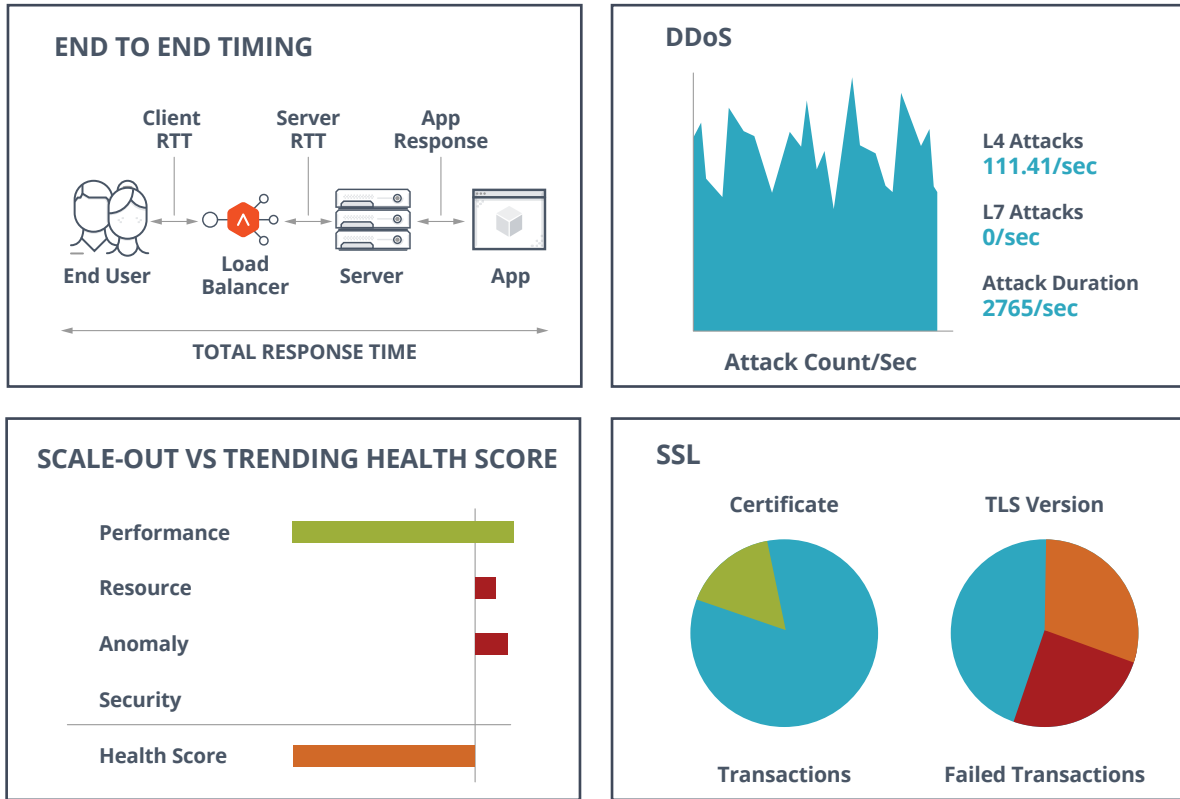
END TO END TIMING

Client RTT

Server RTT

App Response

End User

Load Balancer

Server

App

TOTAL RESPONSE TIME

DDoS

L4 Attacks
111.41/sec

L7 Attacks
0/sec

Attack Duration
2765/sec

Attack Count/Sec

SCALE-OUT VS TRENDING HEALTH SCORE

Performance

Resource

Anomaly

Security

Health Score

SSL

Certificate

TLS Version

Transactions

Failed Transactions